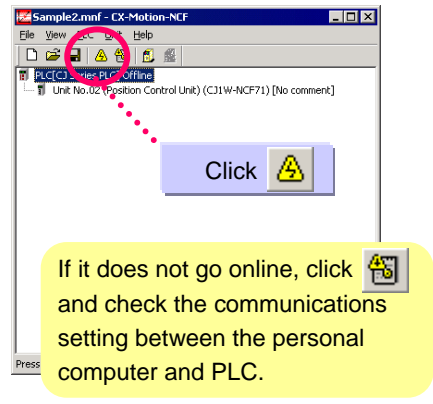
Sample2.mnf - CX-Motion-NCF

File View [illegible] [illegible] Help

PLC[CJ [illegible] PLC] Offline

Unit No.02 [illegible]Position Control Unit) (CJ1W-NCF71) [No comment]

Click

If it does not go online, click and check the communications setting between the personal computer and PLC.

Press